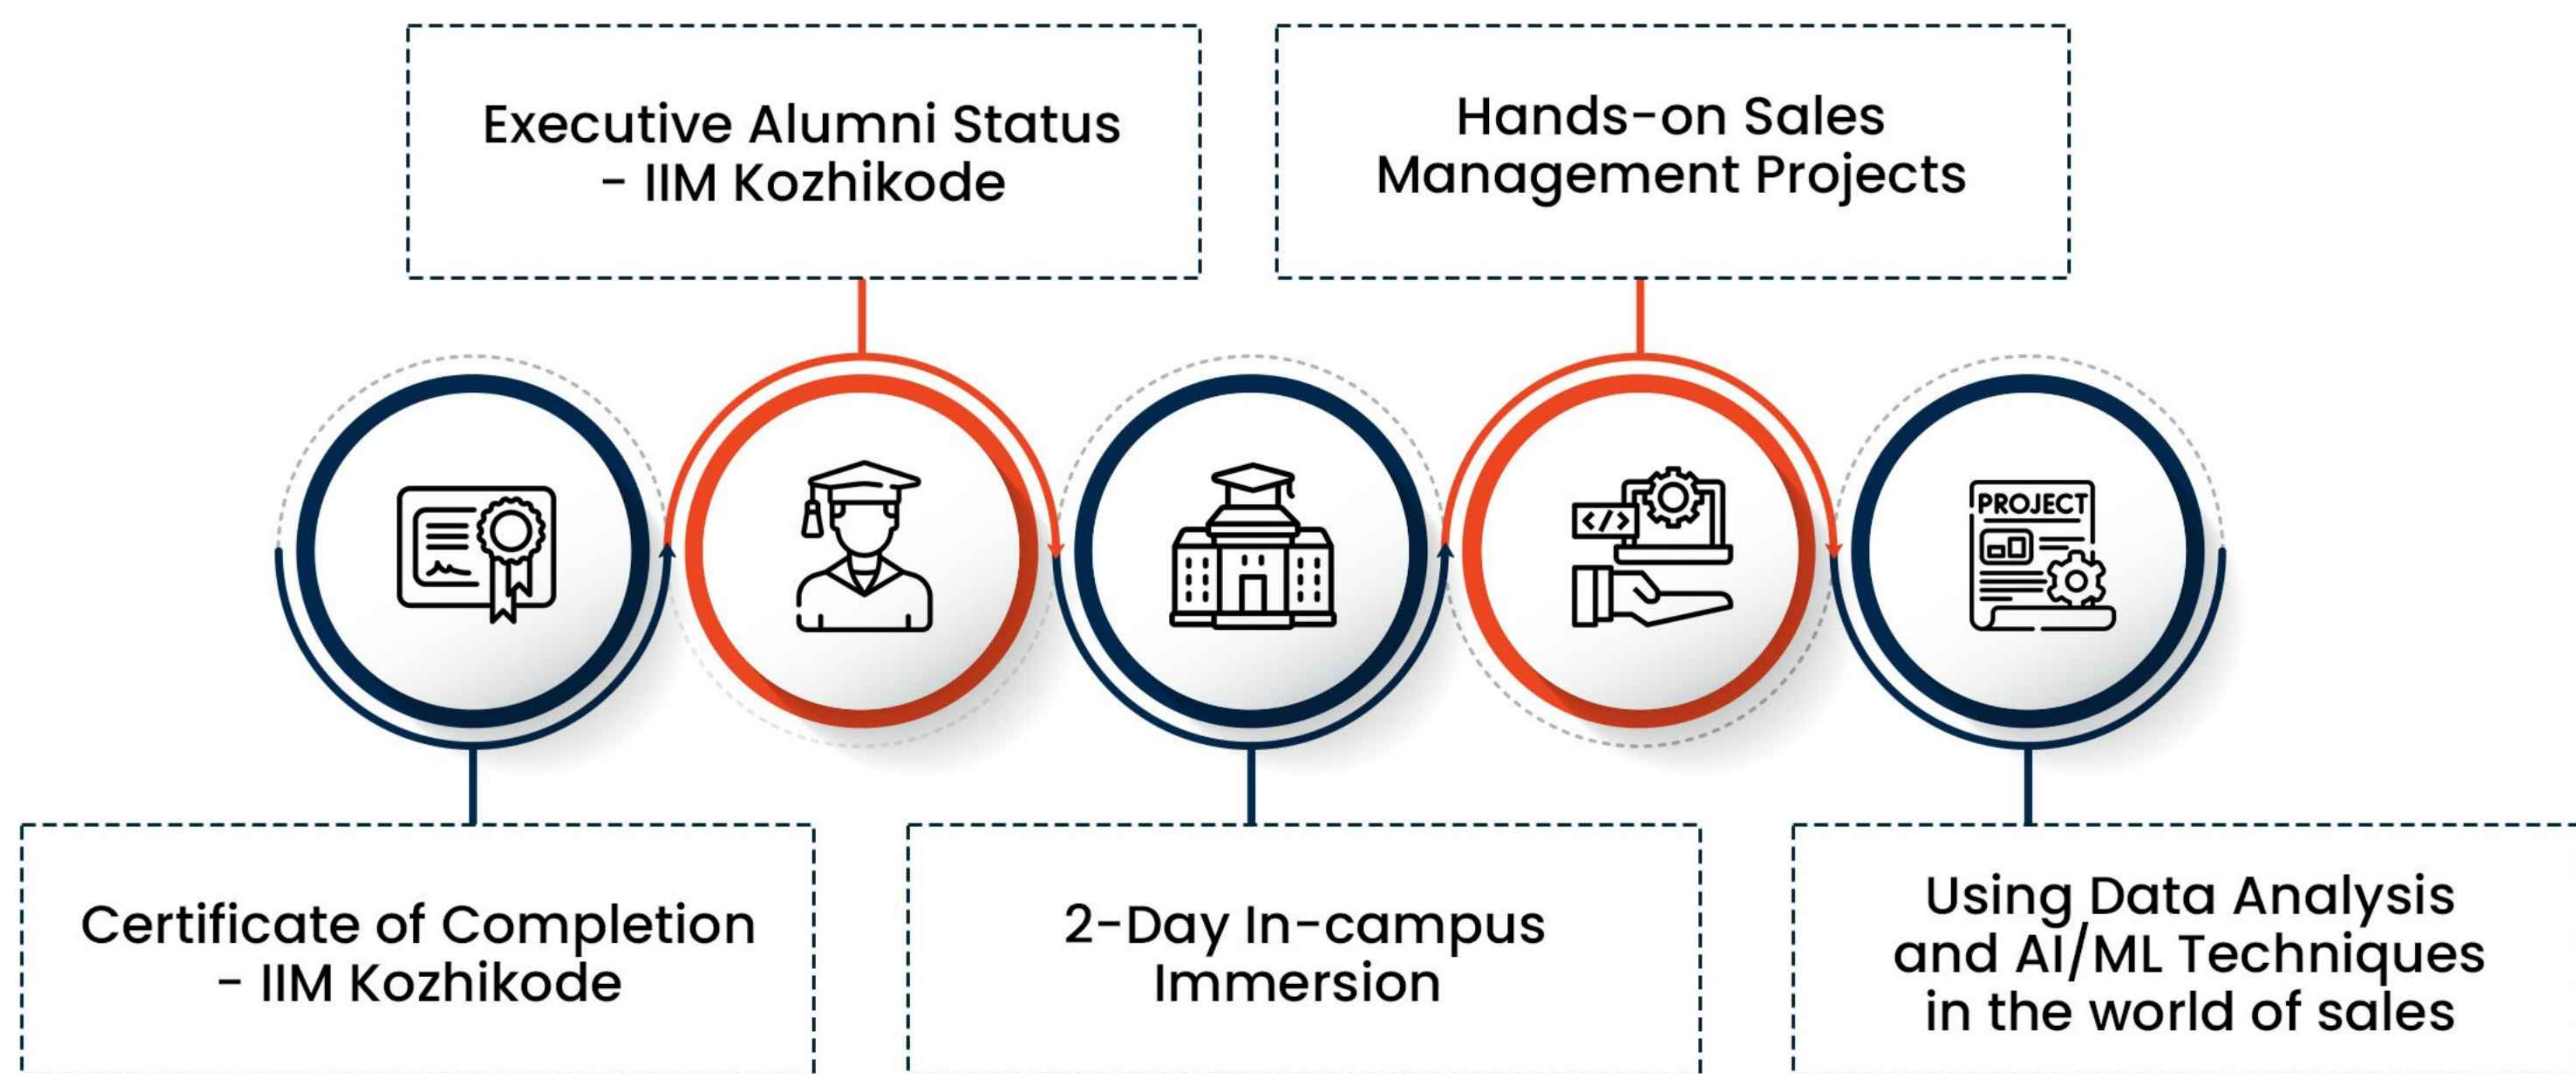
Executive Alumni Status - IIM Kozhikode

Hands-on Sales Management Projects

PROJECT

Certificate of Completion - IIM Kozhikode

2-Day In-campus Immersion

Using Data Analysis and AI/ML Techniques in the world of sales